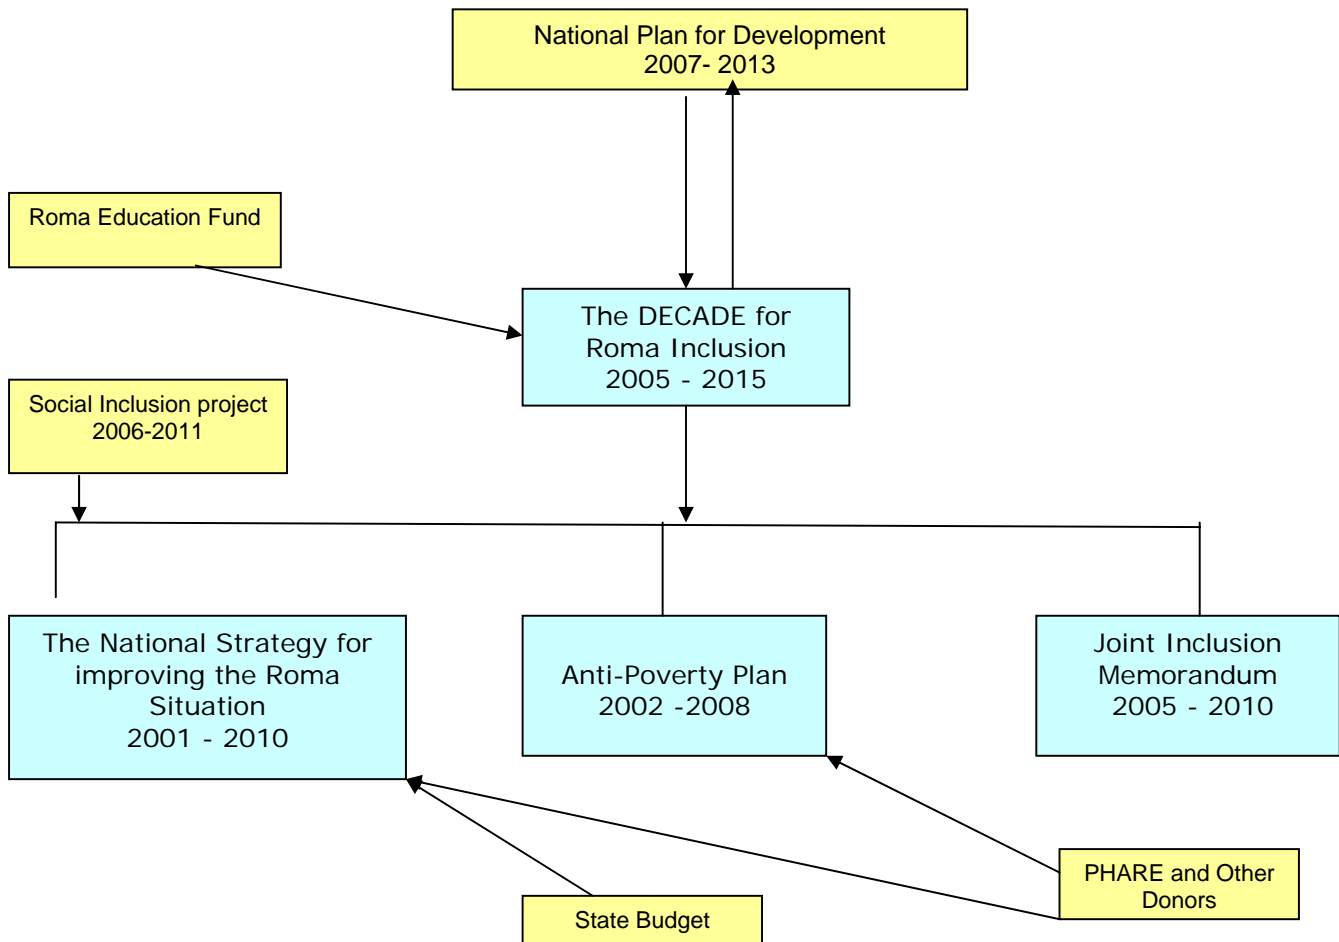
National Plan for Development
2007- 2013

Roma Education Fund

The DECADE for
Roma Inclusion
2005 - 2015

Social Inclusion project
2006-2011

The National Strategy for
improving the Roma
Situation
2001 - 2010

Anti-Poverty Plan
2002 -2008

Joint Inclusion
Memorandum
2005 - 2010

PHARE and Other
Donors

State Budget